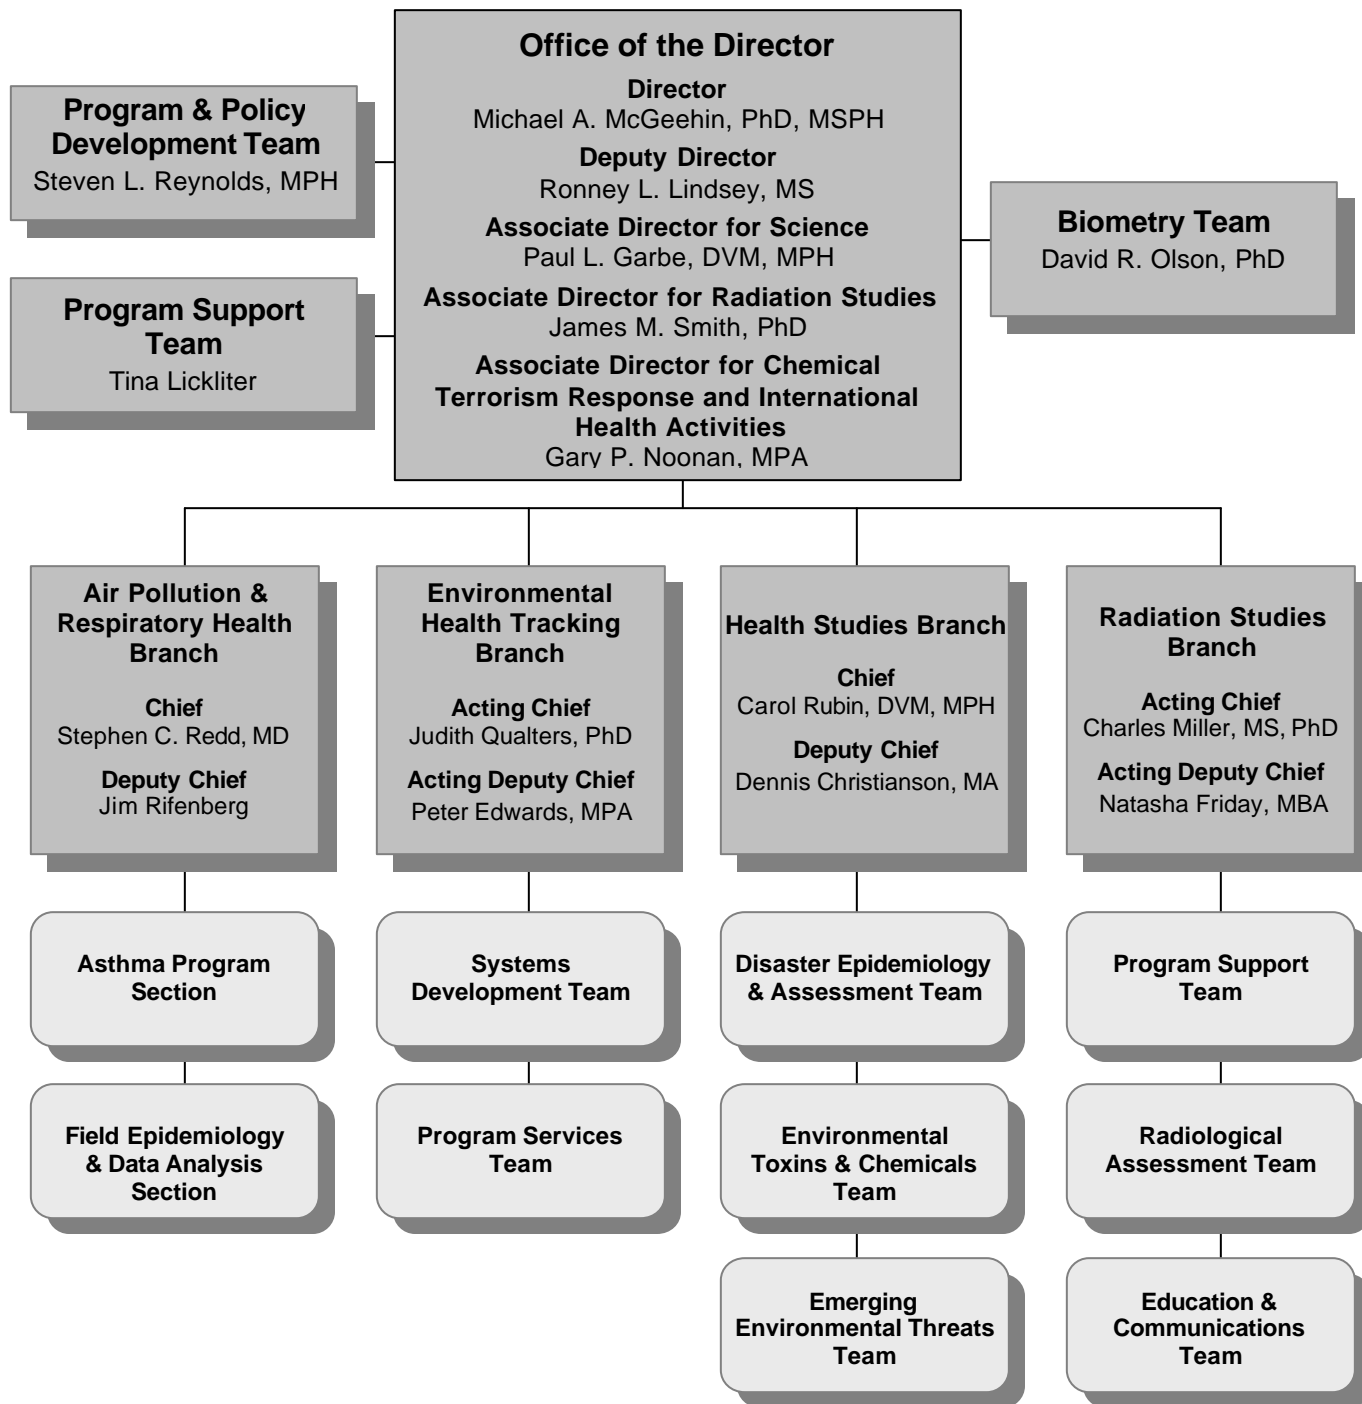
Program & Policy Development Team
Steven L. Reynolds, MPH

Program Support Team
Tina Lickliter

Office of the Director
Director
Michael A. McGeehin, PhD, MSPH
Deputy Director
Ronney L. Lindsey, MS
Associate Director for Science
Paul L. Garbe, DVM, MPH
Associate Director for Radiation Studies
James M. Smith, PhD
Associate Director for Chemical Terrorism Response and International Health Activities
Gary P. Noonan, MPA

Biometry Team
David R. Olson, PhD

Air Pollution & Respiratory Health Branch
Chief
Stephen C. Redd, MD
Deputy Chief
Jim Rifenberg

Asthma Program Section

Field Epidemiology & Data Analysis Section

Environmental Health Tracking Branch
Acting Chief
Judith Qualters, PhD
Acting Deputy Chief
Peter Edwards, MPA

Systems Development Team

Program Services Team

Health Studies Branch
Chief
Carol Rubin, DVM, MPH
Deputy Chief
Dennis Christianson, MA

Disaster Epidemiology & Assessment Team

Environmental Toxins & Chemicals Team

Emerging Environmental Threats Team

Radiation Studies Branch
Acting Chief
Charles Miller, MS, PhD
Acting Deputy Chief
Natasha Friday, MBA

Program Support Team

Radiological Assessment Team

Education & Communications Team